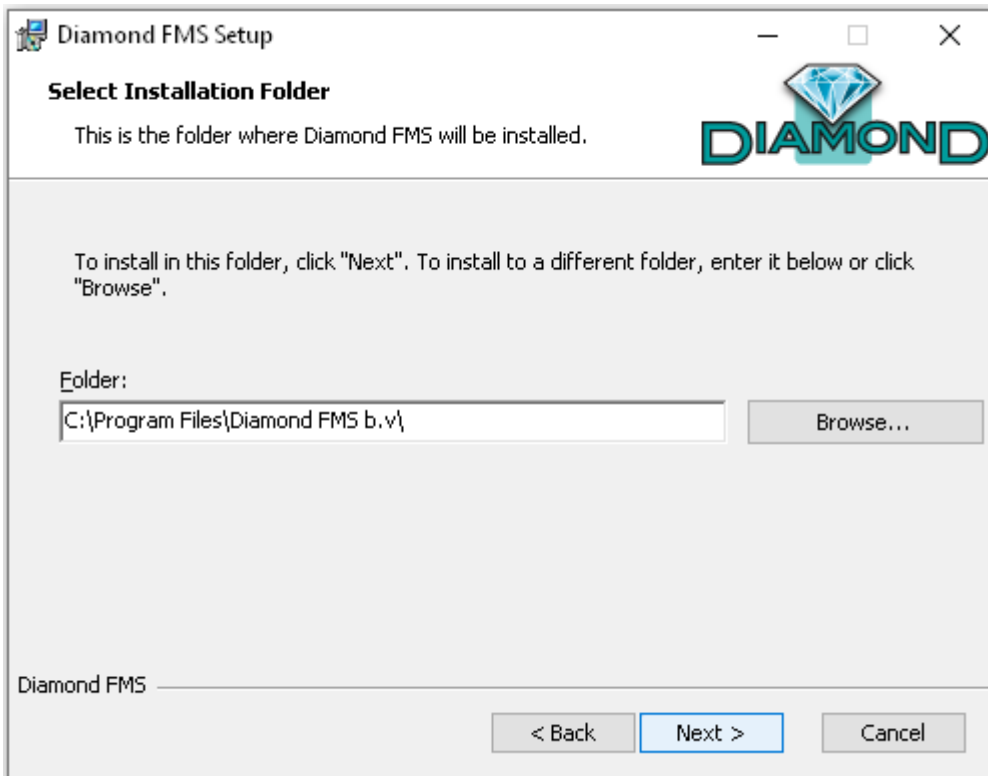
Diamond FMS Setup

Select Installation Folder

This is the folder where Diamond FMS will be installed.

DIAMOND

To install in this folder, click "Next". To install to a different folder, enter it below or click "Browse".

Folder:

C:\Program Files\Diamond FMS b.v\

Browse...

Diamond FMS

< Back

Next >

Cancel